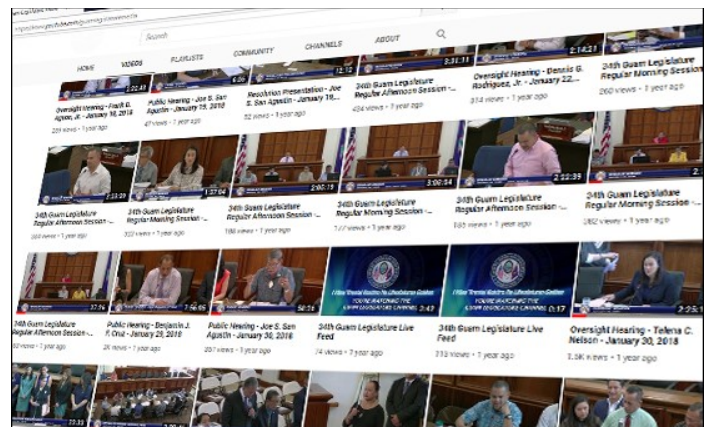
Search

HOME VIDEOS PLAYLISTS COMMUNITY CHANNELS ABOUT

22:43
Oversight Hearing - Frank B. Aguon, Jr. - January 18, 2018
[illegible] views • 1 year ago

6:26
Public Hearing - Joe S. San Agustin - January 19, 2018
47 views • 1 year ago

12:12
Resolution Presentation - Joe S. San Agustin - January 19...
52 views • 1 year ago

3:31:11
34th Guam Legislature Regular Afternoon Session -...
404 views • 1 year ago

2:14:21
Oversight Hearing - Dennis G. Rodriguez, Jr. - January 22,...
314 views • 1 year ago

34th Guam Legislature Regular Morning Session
260 views • 1 year ago

3:33:20
34th Guam Legislature Regular Afternoon Session -...
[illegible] views • 1 year ago

1:37:04
34th Guam Legislature Regular Morning Session -...
302 views • 1 year ago

2:00:15
34th Guam Legislature Regular Afternoon Session -...
186 views • 1 year ago

3:02:34
34th Guam Legislature Regular Morning Session -...
177 views • 1 year ago

2:22:39
34th Guam Legislature Regular Afternoon Session -...
105 views • 1 year ago

34th Guam Legislature Regular Morning Session -...
282 views • 1 year ago

37:16
34th Guam Legislature Regular Afternoon Session -...
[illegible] views • 1 year ago

56:05
Public Hearing - Benjamin J. F. Cruz - January 29, 2018
2K views • 1 year ago

50:26
Public Hearing - Joe S. San Agustin - January 30, 2018
207 views • 1 year ago

YOU'RE WATCHING THE GUAM LEGISLATURE CHANNEL
2:43
34th Guam Legislature Live Feed
74 views • 1 year ago

YOU'RE WATCHING THE GUAM LEGISLATURE CHANNEL
0:17
34th Guam Legislature Live Feed
213 views • 1 year ago

2:25:1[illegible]
Oversight Hearing - Telena C. Nelson - January 30, 2018
3.5K views • 1 year ago

22:33